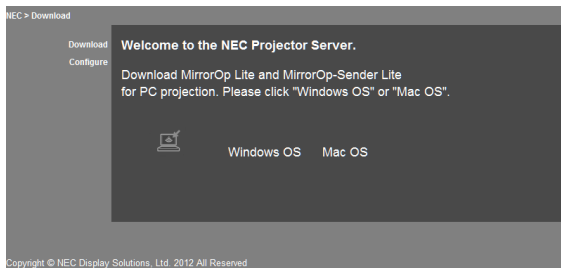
NEC > Download

Download
Configure

Welcome to the NEC Projector Server.

Download MirrorOp Lite and MirrorOp-Sender Lite for PC projection. Please click "Windows OS" or "Mac OS".

Windows OS Mac OS

Copyright © NEC Display Solutions, Ltd. 2012 All Reserved